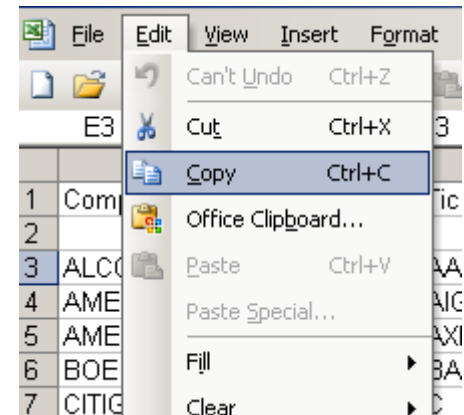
File Edit View Insert Format

E3

Can't Undo Ctrl+Z

Cut Ctrl+X

Copy Ctrl+C

Office Clipboard...

Paste Ctrl+V

Paste Special...

Fill

Clear

3

1 Comp Tic
2
3 ALCO AA
4 AME AIG
5 AME AXI
6 BOE BA
7 CITIG C